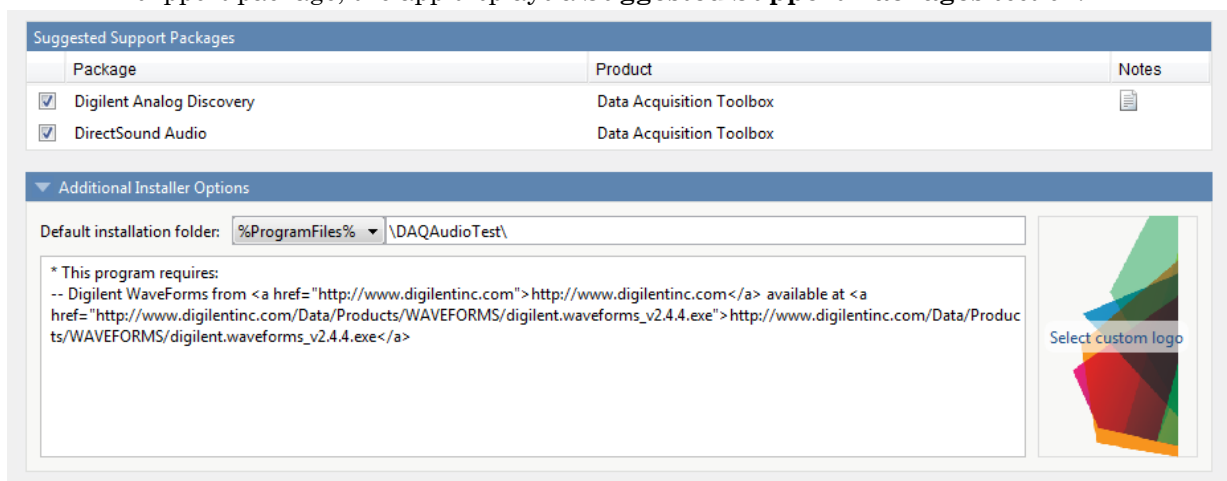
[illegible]

Suggested Support Packages

| | Package | Product | Notes |
|---|---|---|---|
| ☑ | Digilent Analog Discovery | Data Acquisition Toolbox | |
| ☑ | DirectSound Audio | Data Acquisition Toolbox | |

Additional Installer Options

Default installation folder: %ProgramFiles% \DAQAudioTest\

* This program requires:
-- Digilent WaveForms from <a href="http://www.digilentinc.com">http://www.digilentinc.com</a> available at <a href="http://www.digilentinc.com/Data/Products/WAVEFORMS/digilent.waveforms_v2.4.4.exe">http://www.digilentinc.com/Data/Products/WAVEFORMS/digilent.waveforms_v2.4.4.exe</a>

Select custom logo